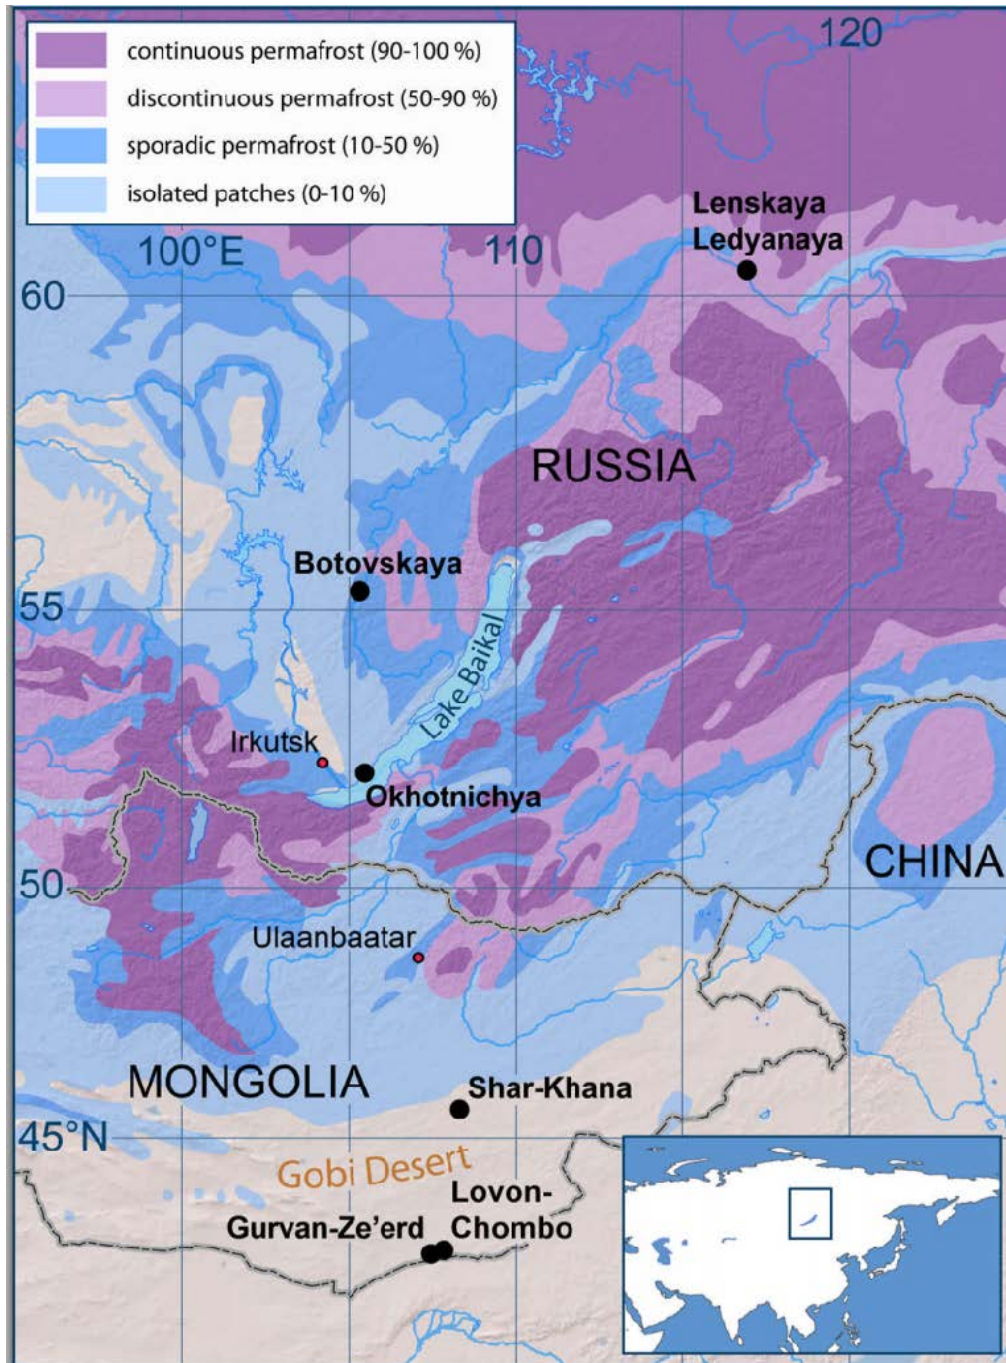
continuous permafrost (90-100 %)
discontinuous permafrost (50-90 %)
sporadic permafrost (10-50 %)
isolated patches (0-10 %)

120
100°E
110
60
Lenskaya Ledyanaya
RUSSIA
Botovskaya
55
Lake Baikal
Irkutsk
Okhotnichya
CHINA
50
Ulaanbaatar
MONGOLIA
Shar-Khana
45°N
Gobi Desert
Lovon-Chombo
Gurvan-Ze'erd